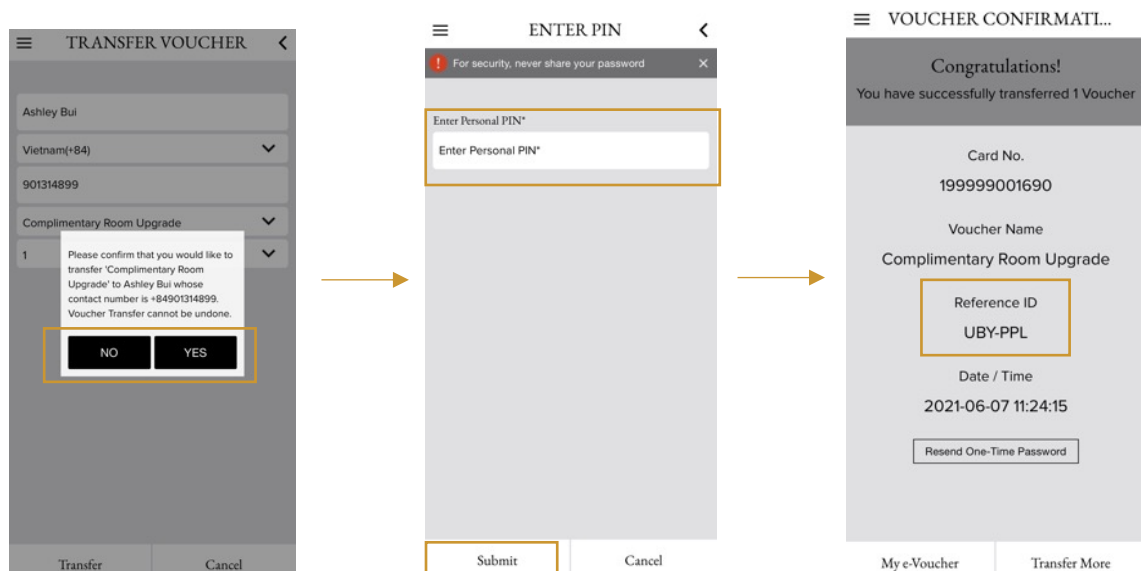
TRANSFER VOUCHER

Ashley Bui

Vietnam(+84)

901314899

Complimentary Room Upgrade

1

Please confirm that you would like to transfer 'Complimentary Room Upgrade' to Ashley Bui whose contact number is +84901314899. Voucher Transfer cannot be undone.

NO

YES

Transfer

Cancel

ENTER PIN

For security, never share your password

Enter Personal PIN*

Enter Personal PIN*

Submit

Cancel

VOUCHER CONFIRMATI...

Congratulations!

You have successfully transferred 1 Voucher

Card No.

199999001690

Voucher Name

Complimentary Room Upgrade

Reference ID

UBY-PPL

Date / Time

2021-06-07 11:24:15

Resend One-Time Password

My e-Voucher

Transfer More